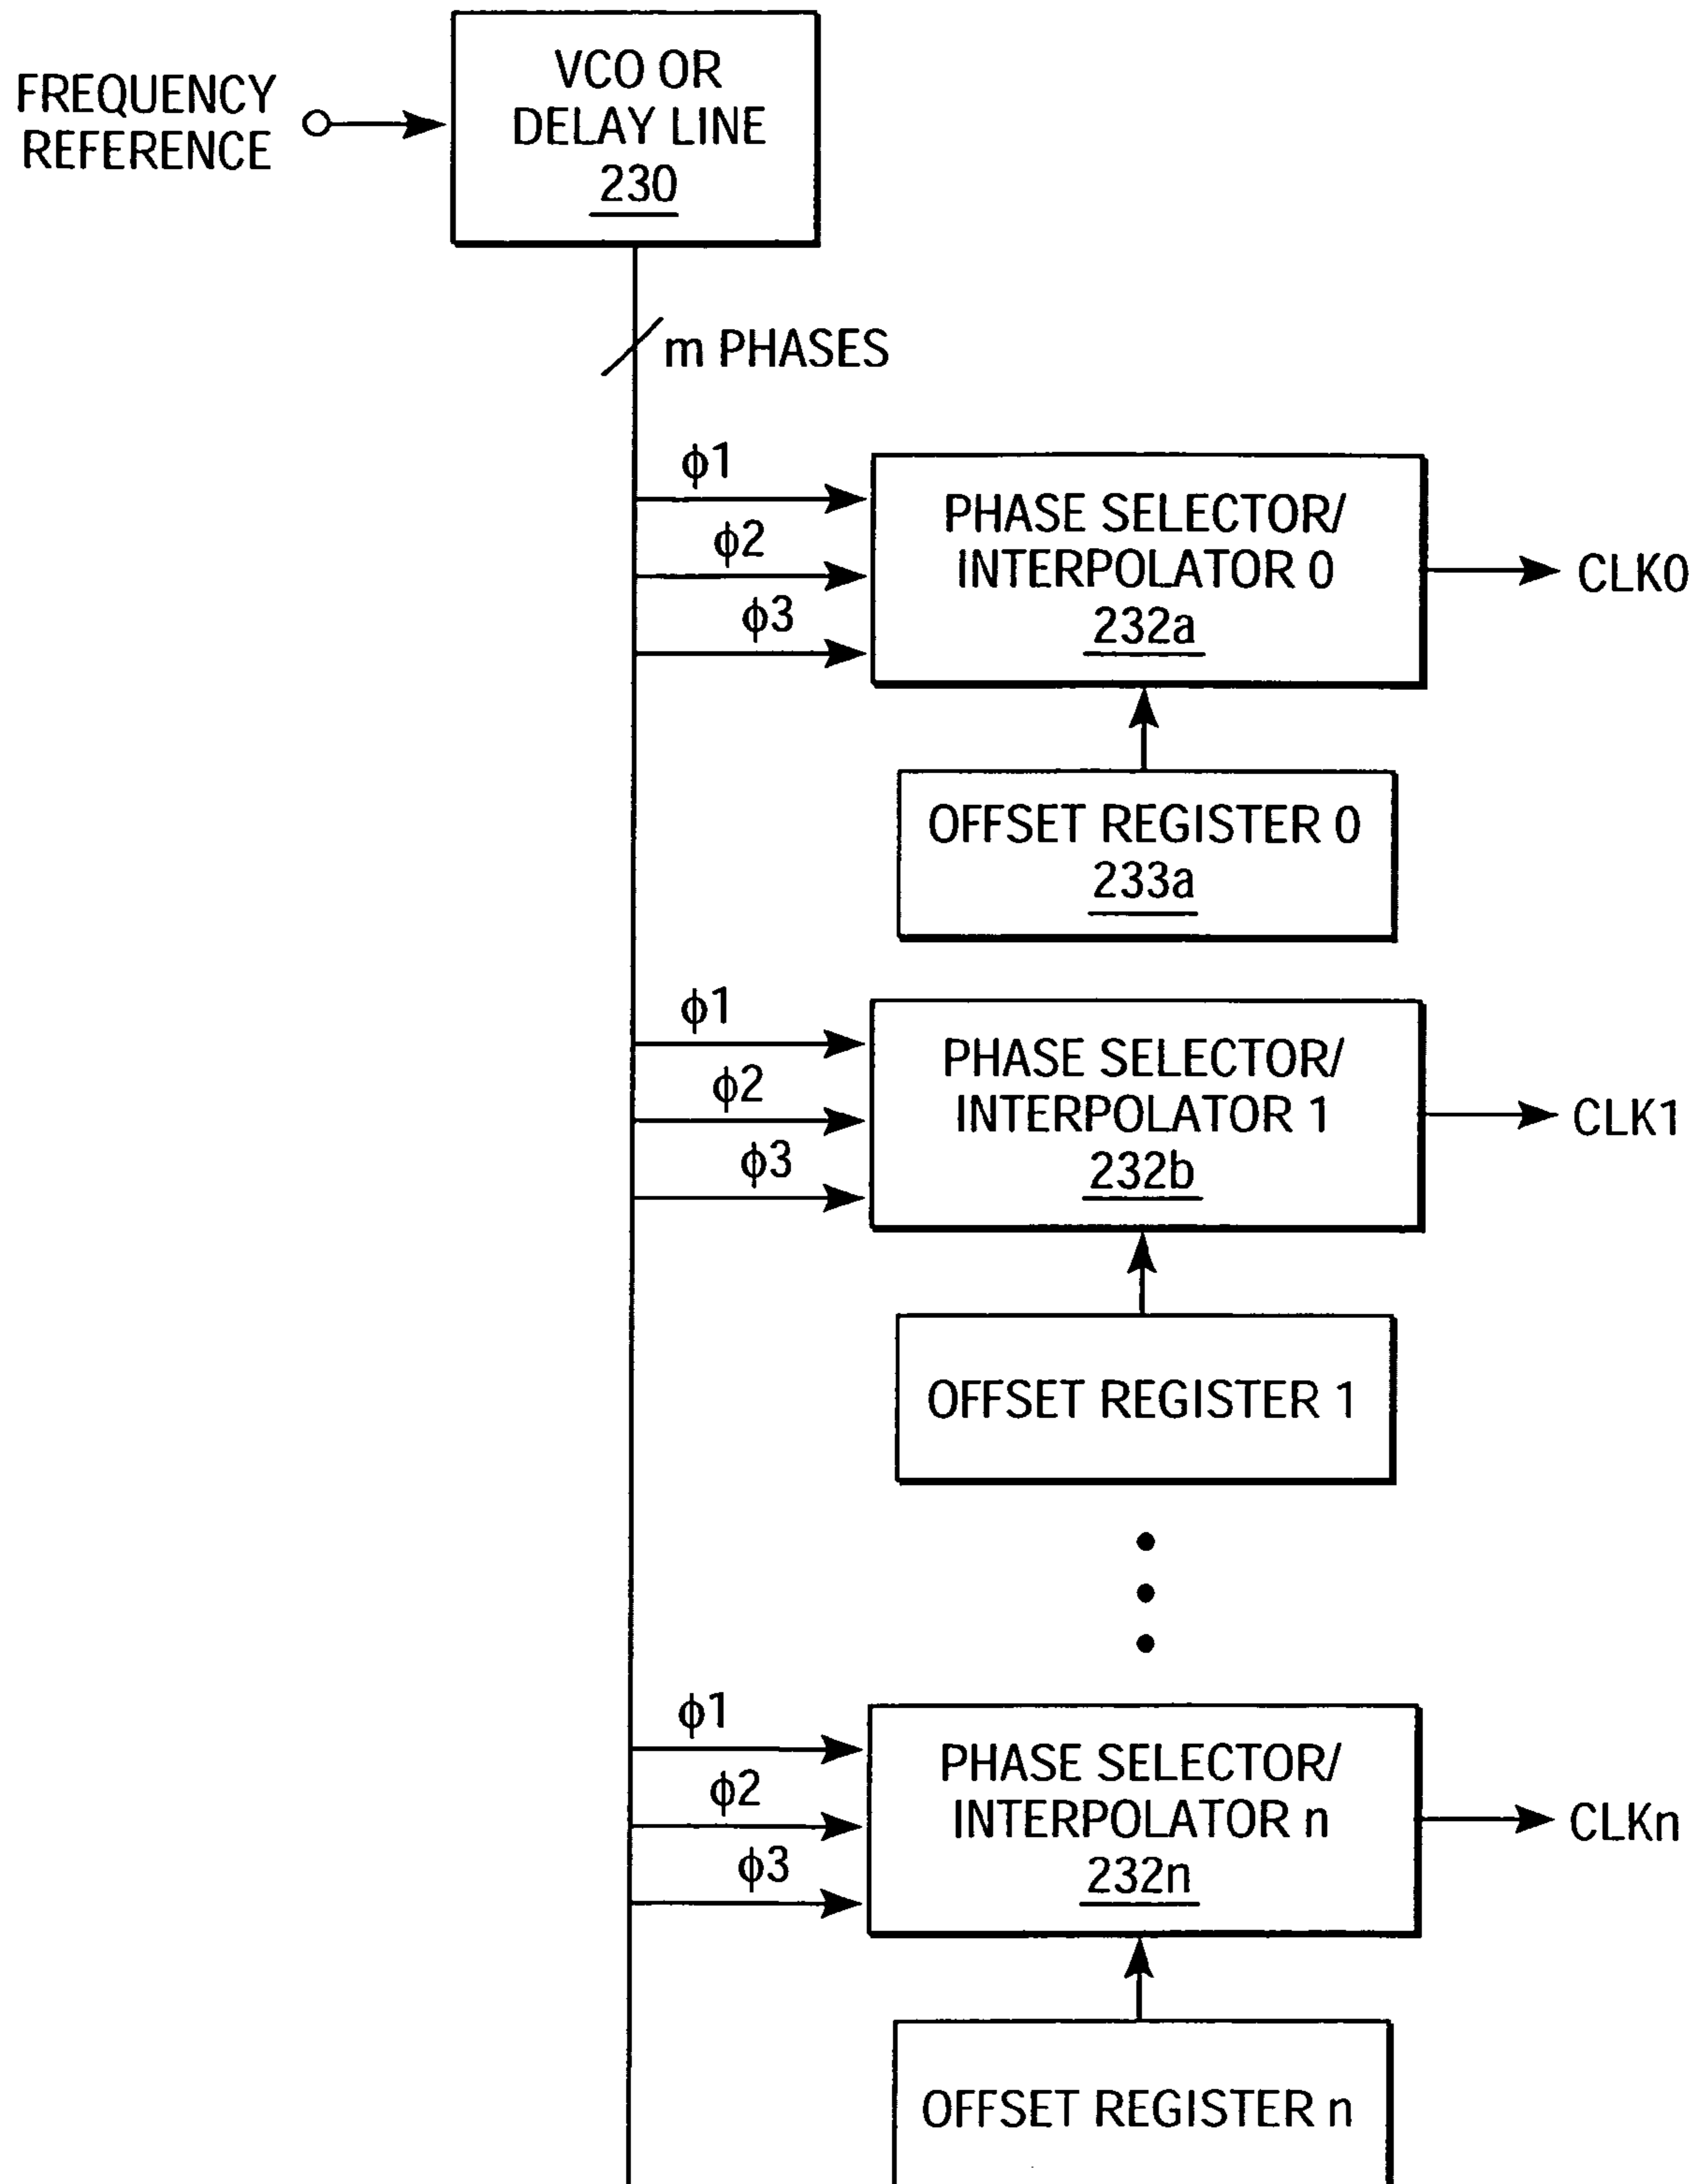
FREQUENCY REFERENCE

VCO OR DELAY LINE 230

m PHASES

$\phi1$
$\phi2$
$\phi3$

PHASE SELECTOR/ INTERPOLATOR 0 232a

CLK0

OFFSET REGISTER 0 233a

$\phi1$
$\phi2$
$\phi3$

PHASE SELECTOR/ INTERPOLATOR 1 232b

CLK1

OFFSET REGISTER 1

$\phi1$
$\phi2$
$\phi3$

PHASE SELECTOR/ INTERPOLATOR n 232n

CLKn

OFFSET REGISTER n